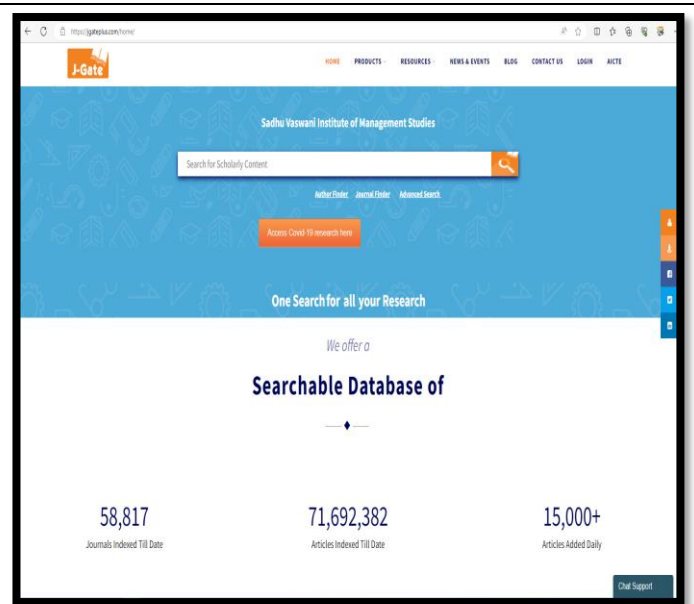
https://jgateplus.com/home/

J-Gate

HOME PRODUCTS RESOURCES NEWS & EVENTS BLOG CONTACT US LOGIN AICTE

Sadhu Vaswani Institute of Management Studies

Search for Scholarly Content

Author Finder Journal Finder Advanced Search

Access Covid-19 research here

One Search for all your Research

We offer a

Searchable Database of

58,817
Journals Indexed Till Date

71,692,382
Articles Indexed Till Date

15,000+
Articles Added Daily

Chat Support